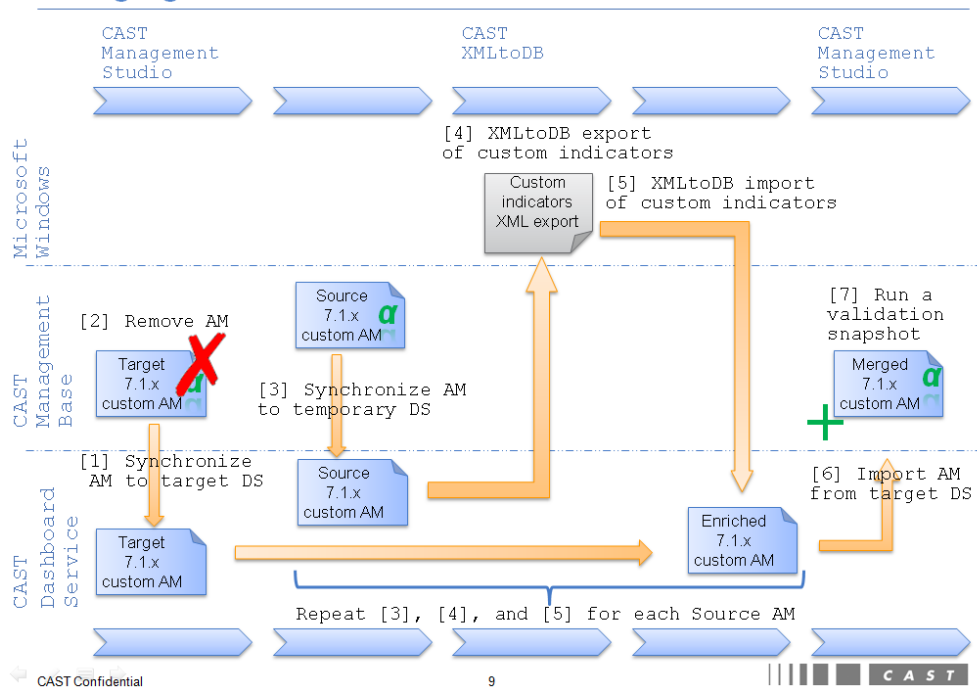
CAST Management Studio

CAST XMLtoDB

CAST Management Studio

Microsoft Windows

CAST Management Base

CAST Dashboard Service

[4] XMLtoDB export of custom indicators

Custom indicators XML export

[5] XMLtoDB import of custom indicators

[2] Remove AM

Source 7.1.x custom AM

Target 7.1.x custom AM

[3] Synchronize AM to temporary DS

[7] Run a validation snapshot

Merged 7.1.x custom AM

[1] Synchronize AM to target DS

Source 7.1.x custom AM

[6] Import AM from target DS

Target 7.1.x custom AM

Enriched 7.1.x custom AM

Repeat [3], [4], and [5] for each Source AM

CAST Confidential

9

CAST